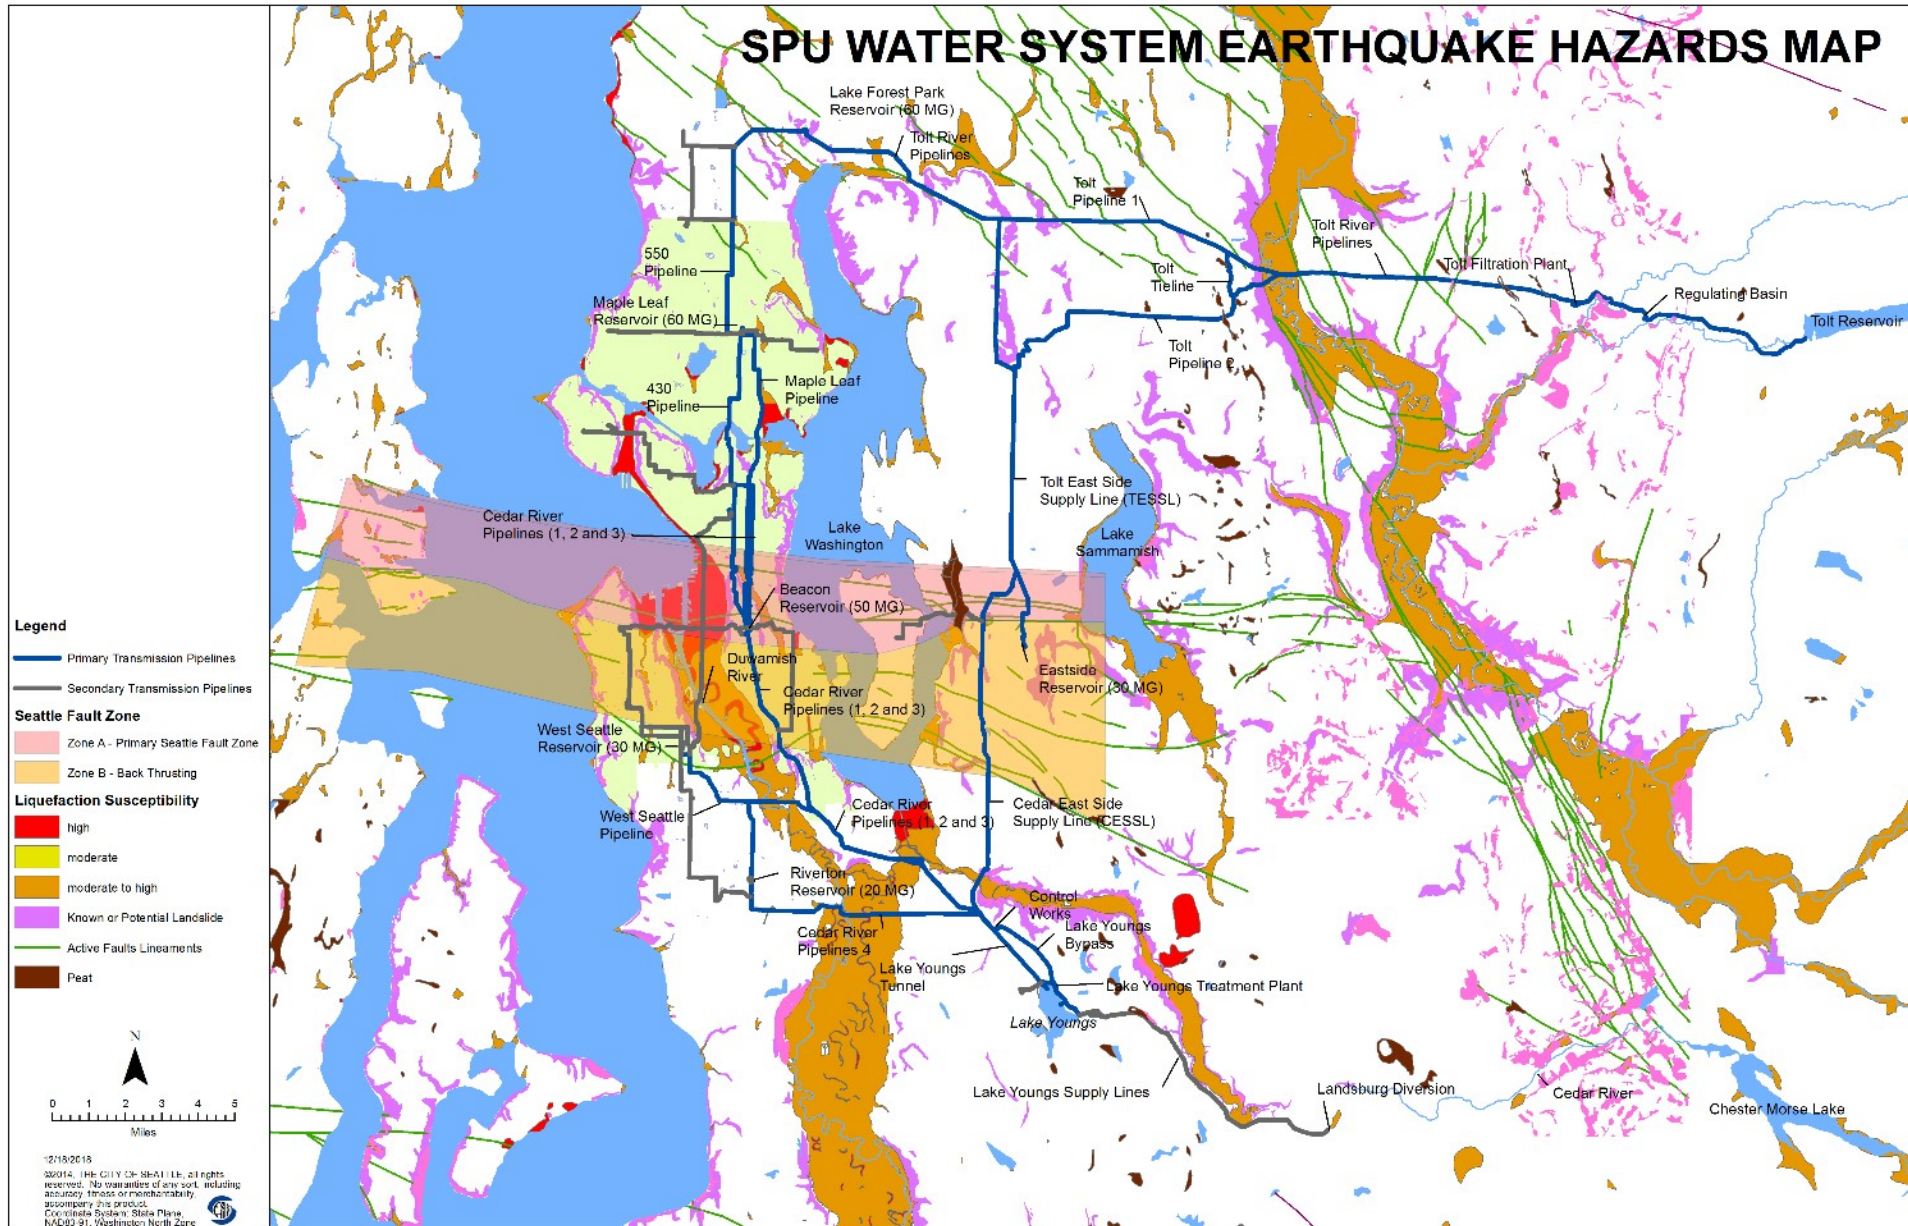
SPU WATER SYSTEM EARTHQUAKE HAZARDS MAP

Lake Forest Park Reservoir (60 MG)
Tolt River Pipelines
Tolt Pipeline 1
Tolt River Pipelines
Tolt Tieline
Tolt Filtration Plant
Regulating Basin
Tolt Reservoir
Tolt Pipeline 2
550 Pipeline
Maple Leaf Reservoir (60 MG)
430 Pipeline
Maple Leaf Pipeline
Tolt East Side Supply Line (TESSL)
Lake Sammamish
Cedar River Pipelines (1, 2 and 3)
Lake Washington
Beacon Reservoir (50 MG)
Duwamish River
Cedar River Pipelines (1, 2 and 3)
Eastside Reservoir (30 MG)
West Seattle Reservoir (30 MG)
West Seattle Pipeline
Cedar River Pipelines (1, 2 and 3)
Cedar East Side Supply Line (CESSL)
Riverton Reservoir (20 MG)
Control Works
Lake Youngs Bypass
Cedar River Pipelines 4
Lake Youngs Tunnel
Lake Youngs Treatment Plant
Lake Youngs
Lake Youngs Supply Lines
Landsburg Diversion
Cedar River
Chester Morse Lake

Legend
Primary Transmission Pipelines
Secondary Transmission Pipelines
Seattle Fault Zone
Zone A - Primary Seattle Fault Zone
Zone B - Back Thrusting
Liquefaction Susceptibility
high
moderate
moderate to high
Known or Potential Landslide
Active Faults Lineaments
Peat

N
0 1 2 3 4 5
Miles

12/18/2018
©2014, THE CITY OF SEATTLE, all rights reserved. No warranties of any sort, including accuracy, fitness or merchantability, accompany this product.
Coordinate System: State Plane, NAD83-91, Washington North Zone